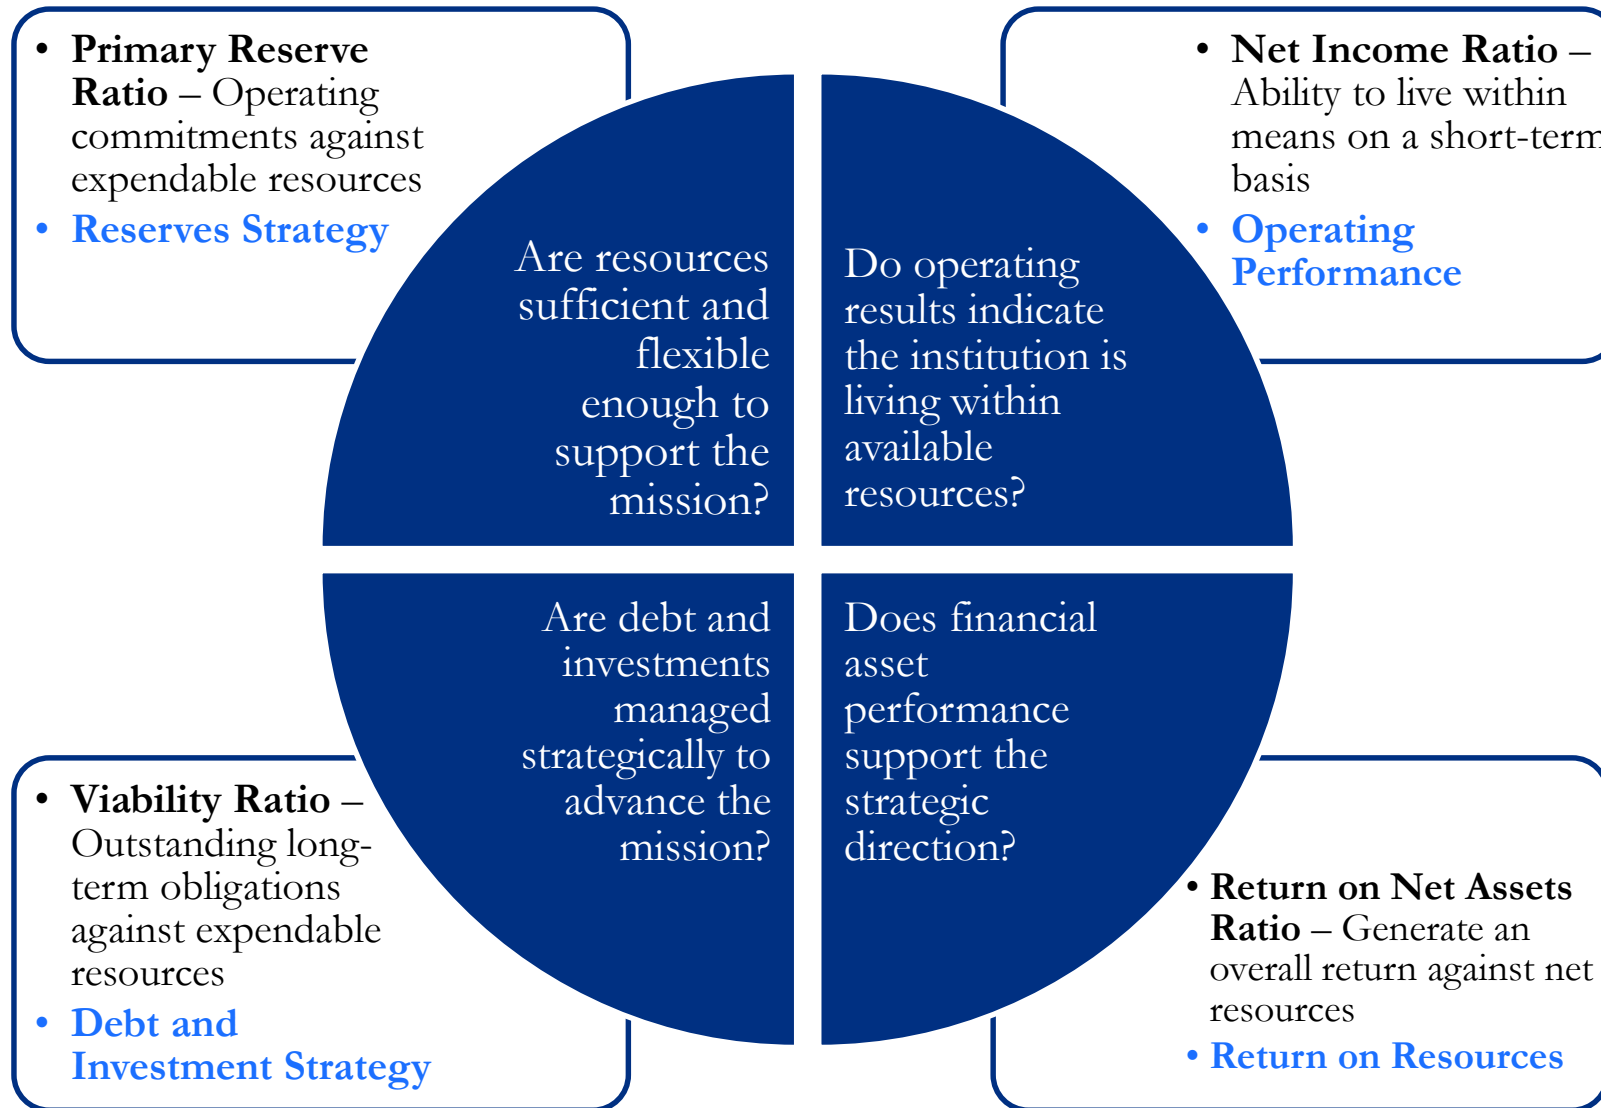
• **Primary Reserve Ratio** – Operating commitments against expendable resources
• Reserves Strategy

• **Net Income Ratio** – Ability to live within means on a short-term basis
• Operating Performance

Are resources sufficient and flexible enough to support the mission?

Do operating results indicate the institution is living within available resources?

Are debt and investments managed strategically to advance the mission?

Does financial asset performance support the strategic direction?

• **Viability Ratio** – Outstanding long-term obligations against expendable resources
• Debt and Investment Strategy

• **Return on Net Assets Ratio** – Generate an overall return against net resources
• Return on Resources